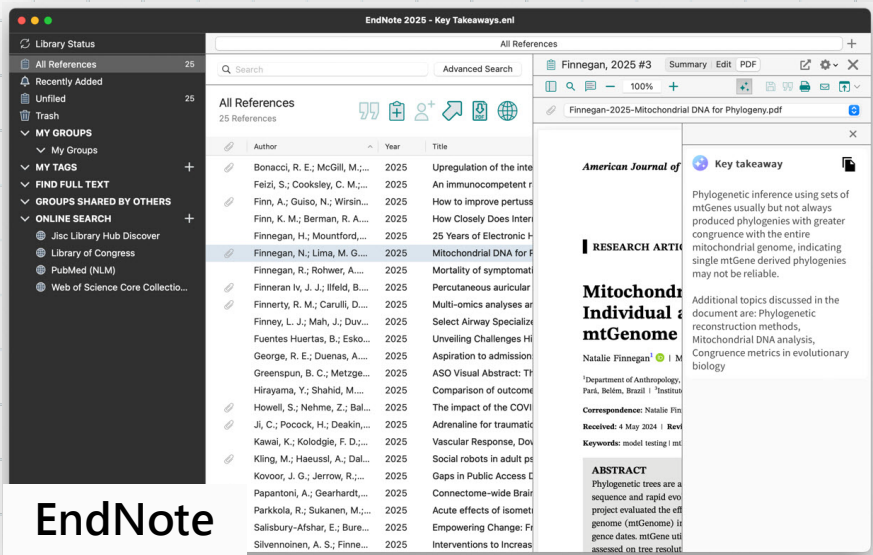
EndNote 2025 - Key Takeaways.enl

Library Status
All References 25
Recently Added
Unfiled 25
Trash
MY GROUPS
My Groups
MY TAGS
FIND FULL TEXT
GROUPS SHARED BY OTHERS
ONLINE SEARCH
Jisc Library Hub Discover
Library of Congress
PubMed (NLM)
Web of Science Core Collectio...

All References

Search
Advanced Search

All References
25 References

| Author | Year | Title |
|---|---|---|
| Bonacci, R. E.; McGill, M.;... | 2025 | Upregulation of the inte |
| Feizi, S.; Cooksley, C. M.;... | 2025 | An immunocompetent r |
| Finn, A.; Guiso, N.; Wirsin... | 2025 | How to improve pertuss |
| Finn, K. M.; Berman, R. A.... | 2025 | How Closely Does Interr |
| Finnegan, H.; Mountford,... | 2025 | 25 Years of Electronic H |
| Finnegan, N.; Lima, M. G.... | 2025 | Mitochondrial DNA for F |
| Finnegan, R.; Rohwer, A.... | 2025 | Mortality of symptomati |
| Finneran Iv, J. J.; Ilfeld, B.... | 2025 | Percutaneous auricular |
| Finnerty, R. M.; Carulli, D.... | 2025 | Multi-omics analyses ar |
| Finney, L. J.; Mah, J.; Duv... | 2025 | Select Airway Specialize |
| Fuentes Huertas, B.; Esko... | 2025 | Unveiling Challenges Hi |
| George, R. E.; Dunas, A.... | 2025 | Aspiration to admission |
| Greenspun, B. C.; Metzge... | 2025 | ASO Visual Abstract: Th |
| Hirayama, Y.; Shahid, M.... | 2025 | Comparison of outcome |
| Howell, S.; Nehme, Z.; Bal... | 2025 | The impact of the COVI |
| Ji, C.; Pocock, H.; Deakin,... | 2025 | Adrenaline for traumatic |
| Kawai, K.; Kolodgie, F. D.;... | 2025 | Vascular Response, Dov |
| Kling, M.; Haeussl, A.; Dal... | 2025 | Social robots in adult ps |
| Kovoor, J. G.; Jerrow, R.;... | 2025 | Gaps in Public Access D |
| Papantoni, A.; Gearhardt,... | 2025 | Connectome-wide Brain |
| Parkkola, R.; Sukanen, M.;... | 2025 | Acute effects of isometr |
| Salisbury-Afshar, E.; Bure... | 2025 | Empowering Change: Fr |
| Silvennoinen, A. S.; Finne... | 2025 | Interventions to Increas |

Finnegan, 2025 #3 Summary Edit PDF
100%
Finnegan-2025-Mitochondrial DNA for Phylogeny.pdf

American Journal of
RESEARCH ARTIC
Mitochondr
Individual a
mtGenome
Natalie Finnegan¹ | M
¹Department of Anthropology,
Pará, Belém, Brazil | ³Institut
Correspondence: Natalie Fin
Received: 4 May 2024 | Revi
Keywords: model testing | mt
ABSTRACT
Phylogenetic trees are a
sequence and rapid evo
project evaluated the eff
genome (mtGenome) in
gene dates. mtGene uti
assessed on tree resolut

Key takeaway
Phylogenetic inference using sets of mtGenes usually but not always produced phylogenies with greater congruence with the entire mitochondrial genome, indicating single mtGene derived phylogenies may not be reliable.

Additional topics discussed in the document are: Phylogenetic reconstruction methods, Mitochondrial DNA analysis, Congruence metrics in evolutionary biology

EndNote